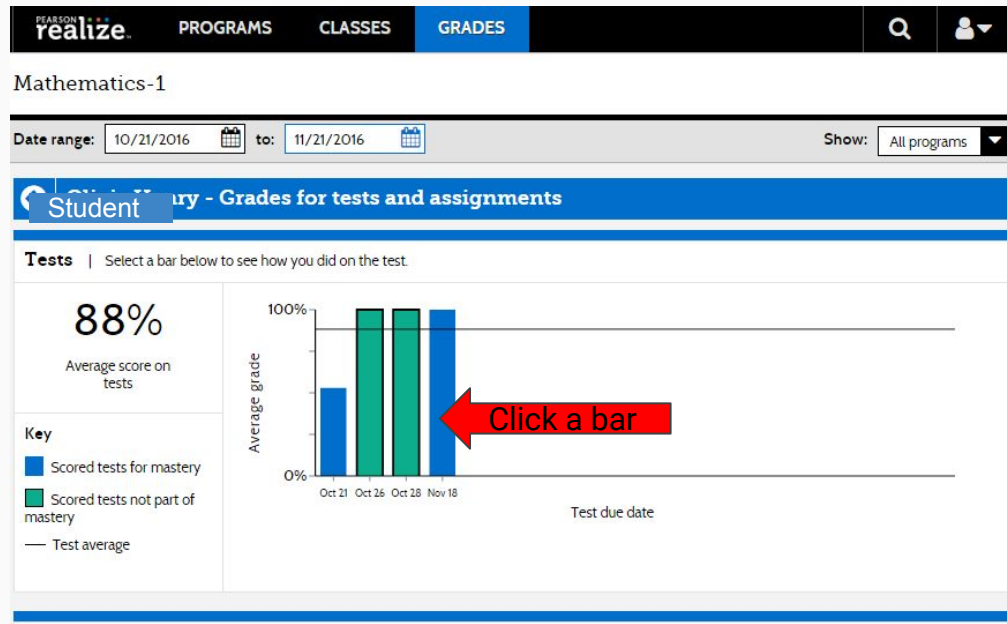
PEARSON realize. PROGRAMS CLASSES GRADES

Mathematics-1

Date range: 10/21/2016 to: 11/21/2016 Show: All programs

Student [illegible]ry - Grades for tests and assignments

Tests | Select a bar below to see how you did on the test.

88%

Average score on tests

Key

Scored tests for mastery

Scored tests not part of mastery

Test average

100%

Average grade

0%

Oct 21 Oct 26 Oct 28 Nov 18

Test due date

Click a bar